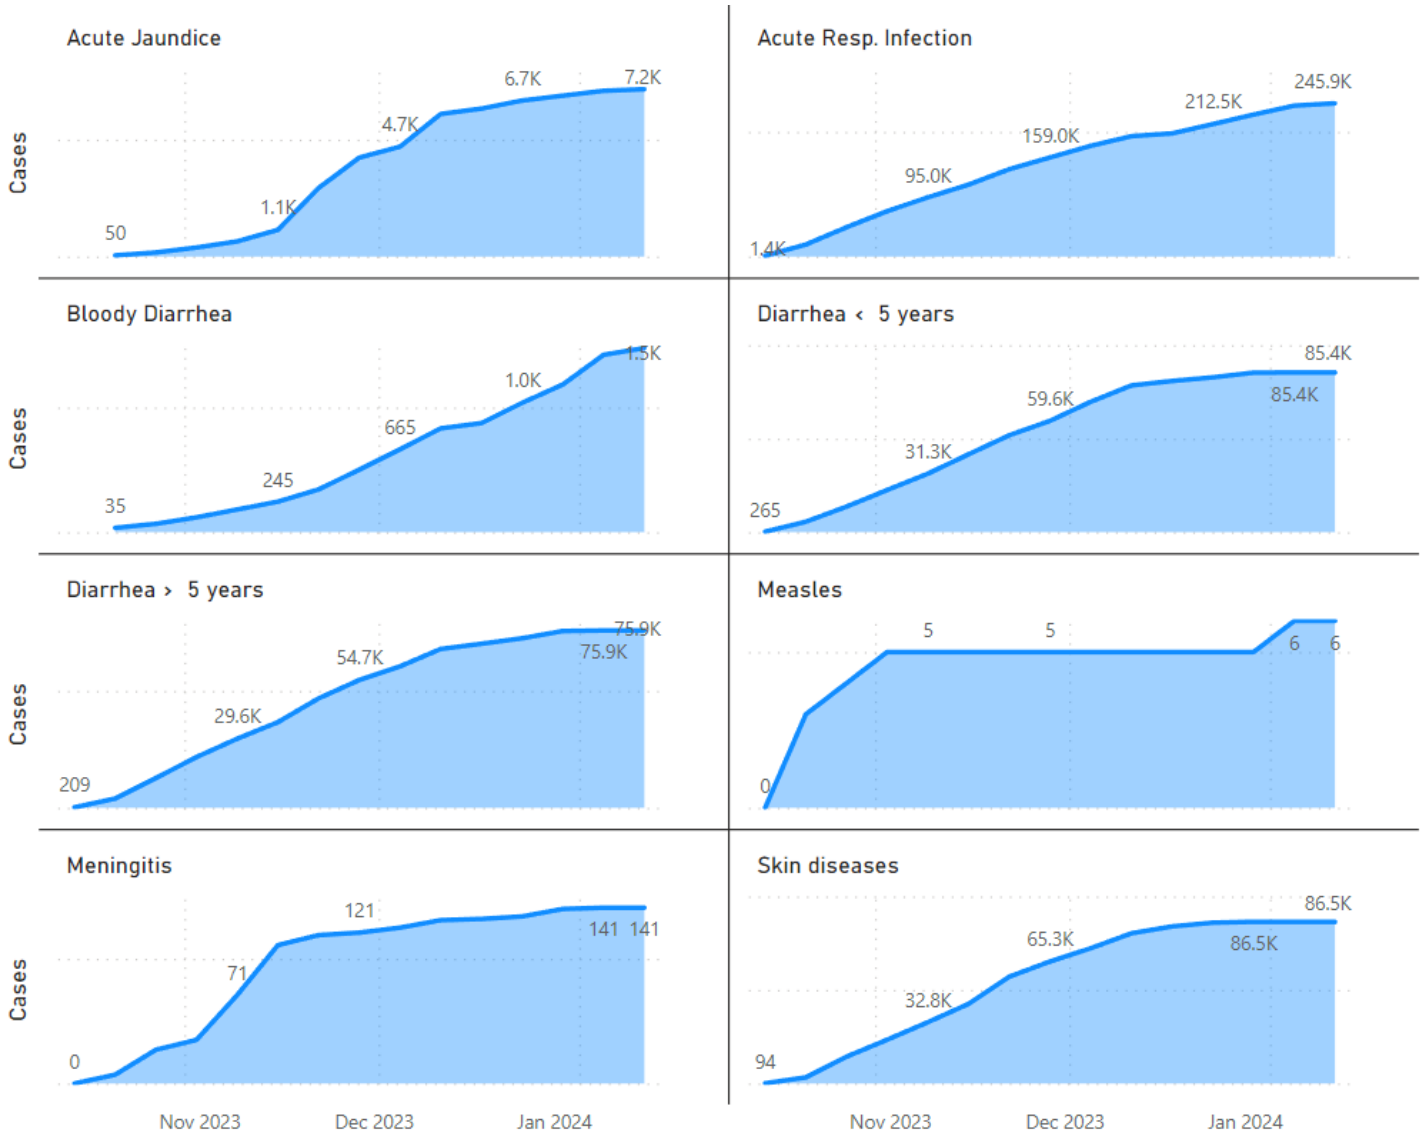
Acute Jaundice

Cases

50, 1.1K, 4.7K, 6.7K, 7.2K

Acute Resp. Infection

1.4K, 95.0K, 159.0K, 212.5K, 245.9K

Bloody Diarrhea

Cases

35, 245, 665, 1.0K, 1.5K

Diarrhea < 5 years

265, 31.3K, 59.6K, 85.4K, 85.4K

Diarrhea > 5 years

Cases

209, 29.6K, 54.7K, 75.9K, 75.9K

Measles

0, 5, 5, 6, 6

Meningitis

Cases

0, 71, 121, 141, 141

Skin diseases

94, 32.8K, 65.3K, 86.5K, 86.5K

Nov 2023 Dec 2023 Jan 2024

Nov 2023 Dec 2023 Jan 2024